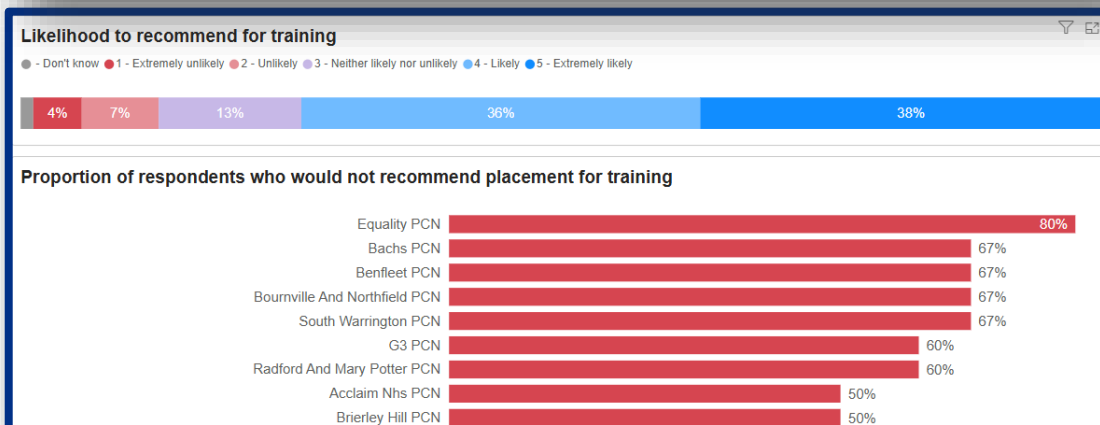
Likelihood to recommend for training

- Don't know 1 - Extremely unlikely 2 - Unlikely 3 - Neither likely nor unlikely 4 - Likely 5 - Extremely likely

4% 7% 13% 36% 38%

Proportion of respondents who would not recommend placement for training

Equality PCN 80%
Bachs PCN 67%
Benfleet PCN 67%
Bournville And Northfield PCN 67%
South Warrington PCN 67%
G3 PCN 60%
Radford And Mary Potter PCN 60%
Acclaim Nhs PCN 50%
Brierley Hill PCN 50%